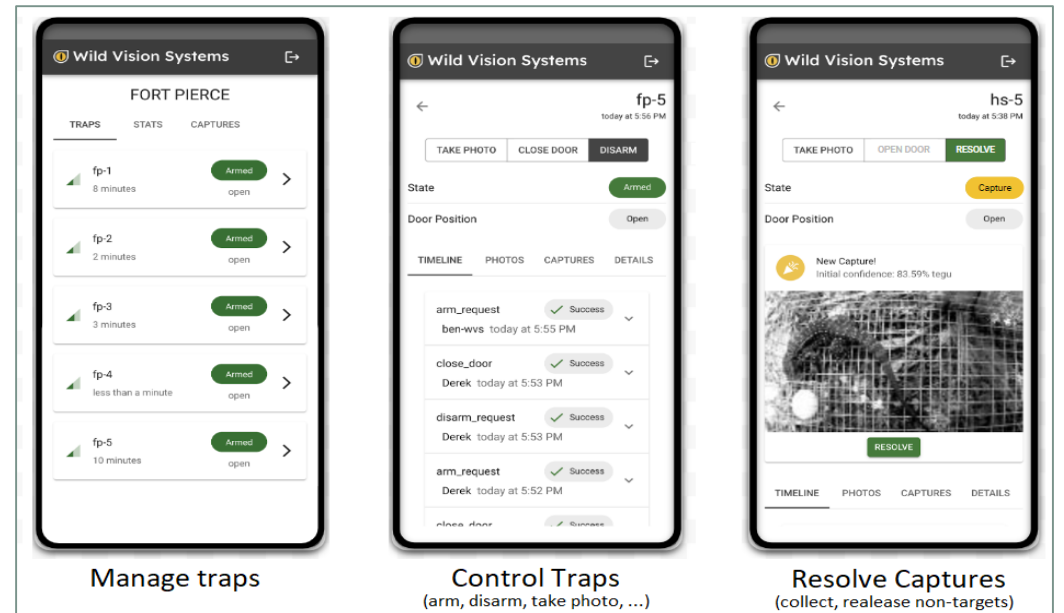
Wild Vision Systems

FORT PIERCE

TRAPS STATS CAPTURES

fp-1
8 minutes
Armed
open

fp-2
2 minutes
Armed
open

fp-3
3 minutes
Armed
open

fp-4
less than a minute
Armed
open

fp-5
10 minutes
Armed
open

Manage traps

Wild Vision Systems

fp-5
today at 5:56 PM

TAKE PHOTO CLOSE DOOR DISARM

State Armed

Door Position Open

TIMELINE PHOTOS CAPTURES DETAILS

arm_request Success
ben-wvs today at 5:55 PM

close_door Success
Derek today at 5:53 PM

disarm_request Success
Derek today at 5:53 PM

arm_request Success
Derek today at 5:52 PM

close_door Success

Control Traps
(arm, disarm, take photo, ...)

Wild Vision Systems

hs-5
today at 5:38 PM

TAKE PHOTO OPEN DOOR RESOLVE

State Capture

Door Position Open

New Capture!
Initial confidence: 83.59% tegu

RESOLVE

TIMELINE PHOTOS CAPTURES DETAILS

Resolve Captures
(collect, realease non-targets)